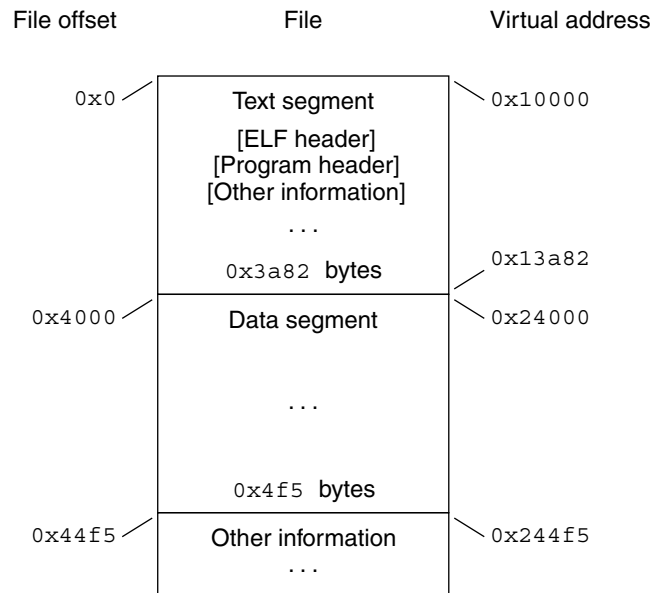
File offset

File

Virtual address

0x0

Text segment

[ELF header]
[Program header]
[Other information]

. . .

0x3a82 bytes

0x10000

0x13a82

0x4000

Data segment

0x24000

. . .

0x4f5 bytes

0x44f5

Other information

. . .

0x244f5